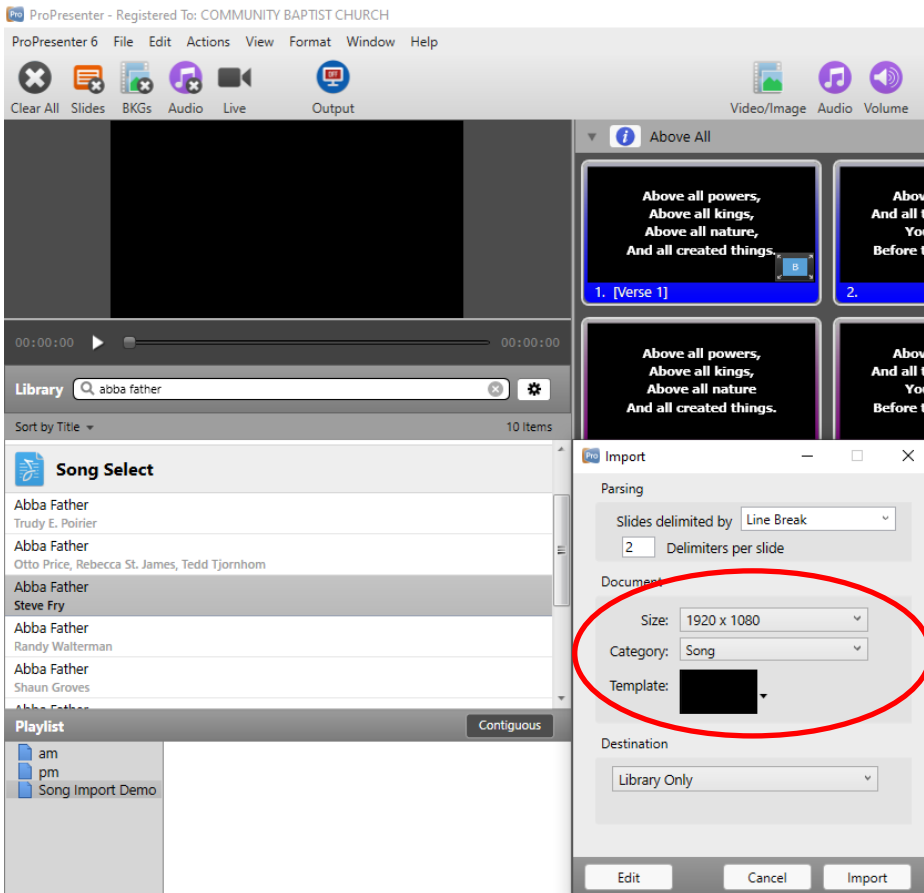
ProPresenter - Registered To: COMMUNITY BAPTIST CHURCH

ProPresenter 6 File Edit Actions View Format Window Help

Clear All Slides BKGs Audio Live Output Video/Image Audio Volume

Above All

Above all powers,
Above all kings,
Above all nature,
And all created things.

B

1. [Verse 1]

Abov
And all t
Yo
Before t

2.

Above all powers,
Above all kings,
Above all nature
And all created things.

Abov
And all t
Yo
Before t

00:00:00 00:00:00

Library abba father

Sort by Title 10 Items

Song Select

Abba Father
Trudy E. Poirier

Abba Father
Otto Price, Rebecca St. James, Tedd Tjornhom

Abba Father
Steve Fry

Abba Father
Randy Walterman

Abba Father
Shaun Groves

Playlist Contiguous

am
pm
Song Import Demo

Import

Parsing

Slides delimited by Line Break

2 Delimiters per slide

Document

Size: 1920 x 1080

Category: Song

Template:

Destination

Library Only

Edit Cancel Import